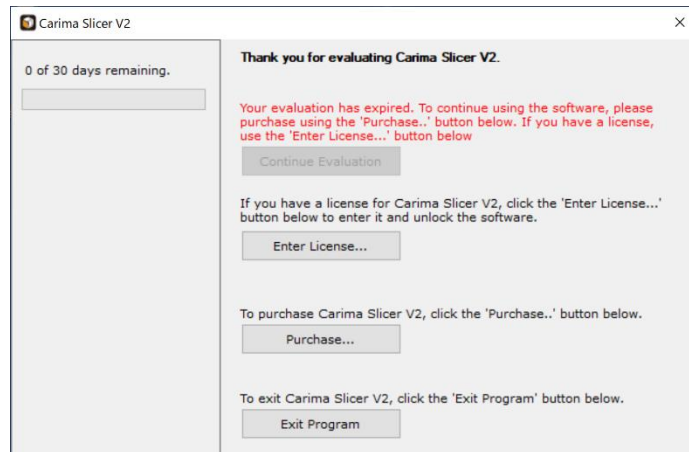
Carima Slicer V2

×

0 of 30 days remaining.

Thank you for evaluating Carima Slicer V2.

Your evaluation has expired. To continue using the software, please purchase using the 'Purchase..' button below. If you have a license, use the 'Enter License...' button below

Continue Evaluation

If you have a license for Carima Slicer V2, click the 'Enter License...' button below to enter it and unlock the software.

Enter License...

To purchase Carima Slicer V2, click the 'Purchase..' button below.

Purchase...

To exit Carima Slicer V2, click the 'Exit Program' button below.

Exit Program